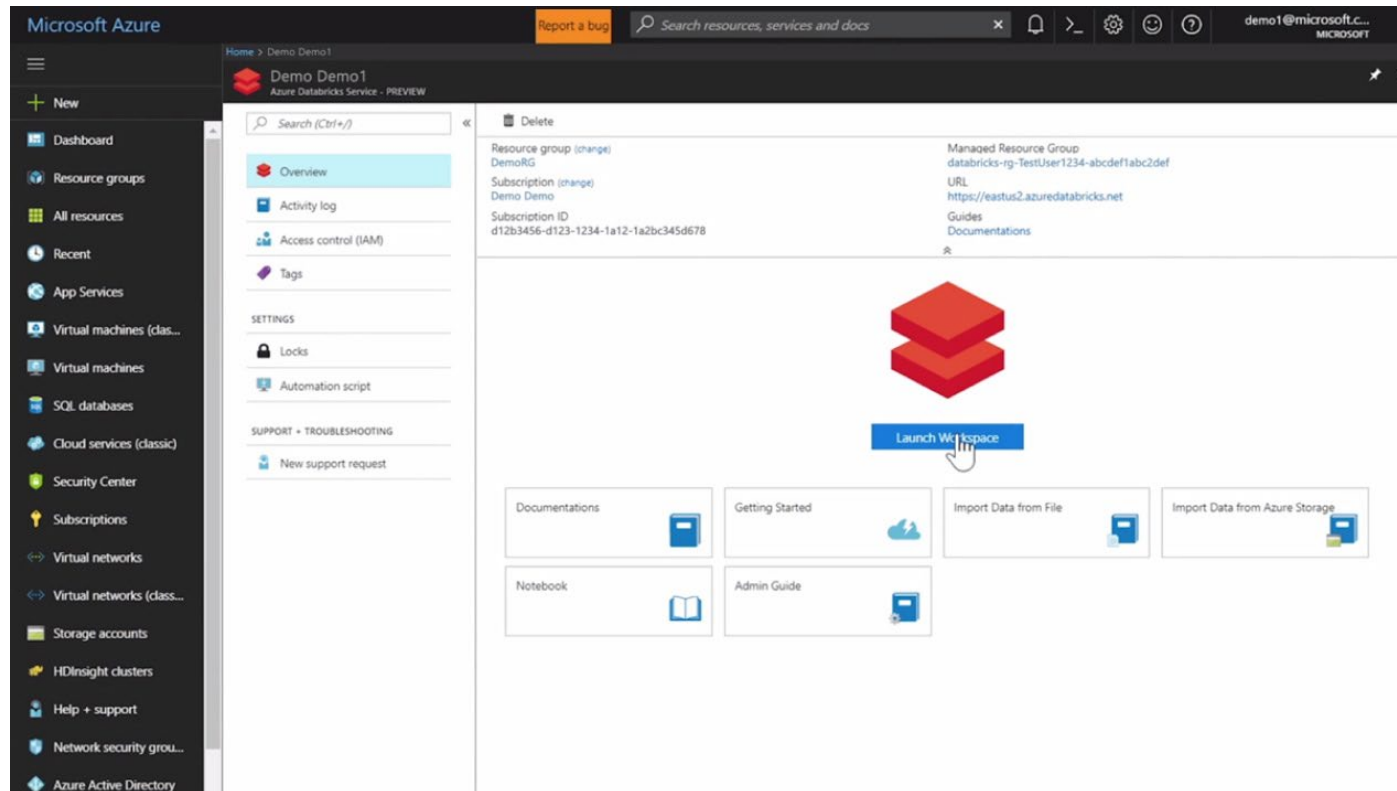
Microsoft Azure

Report a bug

Search resources, services and docs

demo1@microsoft.c...
MICROSOFT

Home > Demo Demo1

Demo Demo1
Azure Databricks Service - PREVIEW

+ New

Dashboard

Resource groups

All resources

Recent

App Services

Virtual machines (clas...

Virtual machines

SQL databases

Cloud services (classic)

Security Center

Subscriptions

Virtual networks

Virtual networks (class...

Storage accounts

HDInsight clusters

Help + support

Network security grou...

Azure Active Directory

Search (Ctrl+/)

Overview

Activity log

Access control (IAM)

Tags

SETTINGS

Locks

Automation script

SUPPORT + TROUBLESHOOTING

New support request

Delete

Resource group (change)
DemoRG

Subscription (change)
Demo Demo

Subscription ID
d12b3456-d123-1234-1a12-1a2bc345d678

Managed Resource Group
databricks-rg-TestUser1234-abcdef1abc2def

URL
https://eastus2.azuredatabricks.net

Guides
Documentations

Launch Workspace

Documentations

Getting Started

Import Data from File

Import Data from Azure Storage

Notebook

Admin Guide